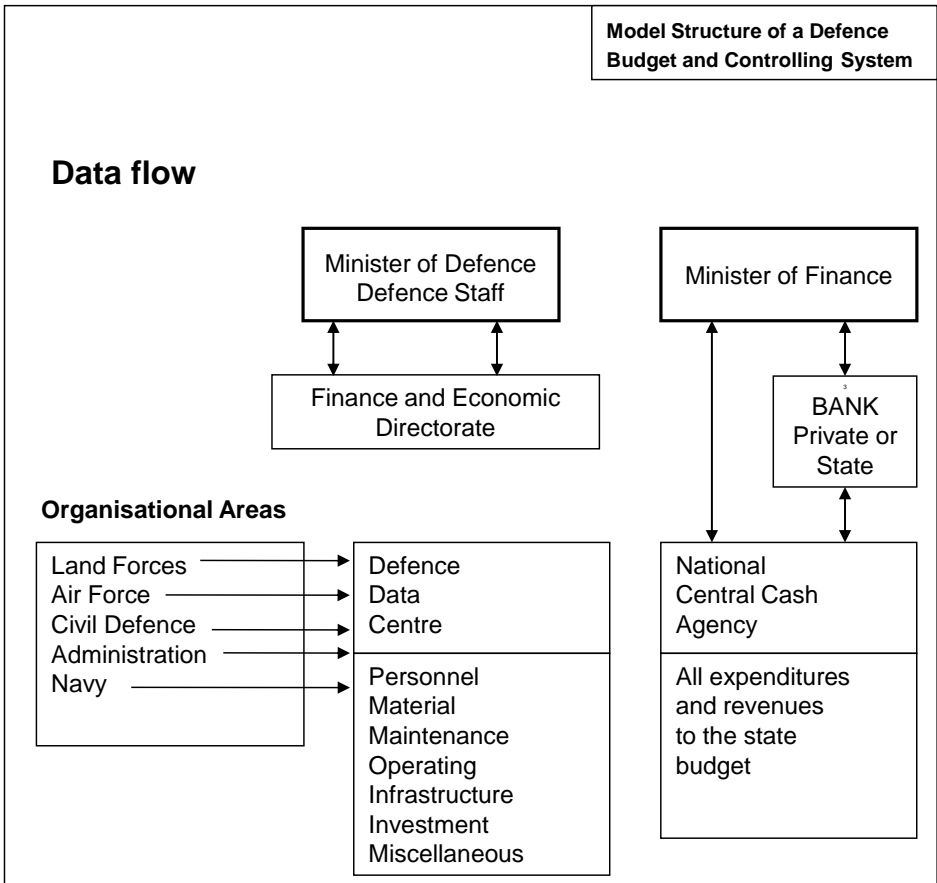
Model Structure of a Defence Budget and Controlling System

Data flow

Minister of Defence
Defence Staff

Minister of Finance

Finance and Economic Directorate

BANK
Private or State

Organisational Areas

Land Forces
Air Force
Civil Defence
Administration
Navy

Defence
Data
Centre

Personnel
Material
Maintenance
Operating
Infrastructure
Investment
Miscellaneous

National
Central Cash
Agency

All expenditures and revenues to the state budget